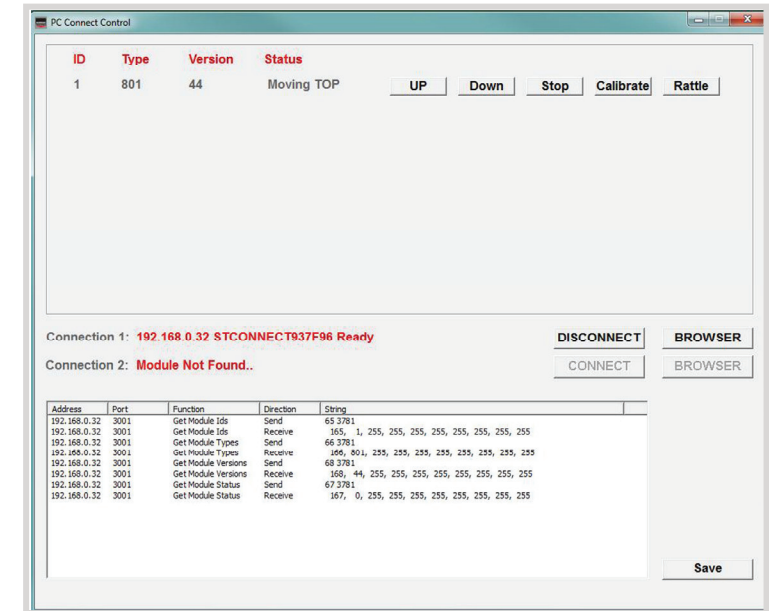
PC Connect Control

| ID | Type | Version | Status |
|---|---|---|---|
| 1 | 801 | 44 | Moving TOP |

UP Down Stop Calibrate Rattle

Connection 1: 192.168.0.32 STCONNECT937F96 Ready

DISCONNECT BROWSER

Connection 2: Module Not Found..

CONNECT BROWSER

| Address | Port | Function | Direction | String |
|---|---|---|---|---|
| 192.168.0.32 | 3001 | Get Module Ids | Send | 65 3781 |
| 192.168.0.32 | 3001 | Get Module Ids | Receive | 165, 1, 255, 255, 255, 255, 255, 255, 255 |
| 192.168.0.32 | 3001 | Get Module Types | Send | 66 3781 |
| 192.168.0.32 | 3001 | Get Module Types | Receive | 166, 801, 255, 255, 255, 255, 255, 255, 255 |
| 192.168.0.32 | 3001 | Get Module Versions | Send | 68 3781 |
| 192.168.0.32 | 3001 | Get Module Versions | Receive | 168, 44, 255, 255, 255, 255, 255, 255, 255 |
| 192.168.0.32 | 3001 | Get Module Status | Send | 67 3781 |
| 192.168.0.32 | 3001 | Get Module Status | Receive | 167, 0, 255, 255, 255, 255, 255, 255, 255 |

Save